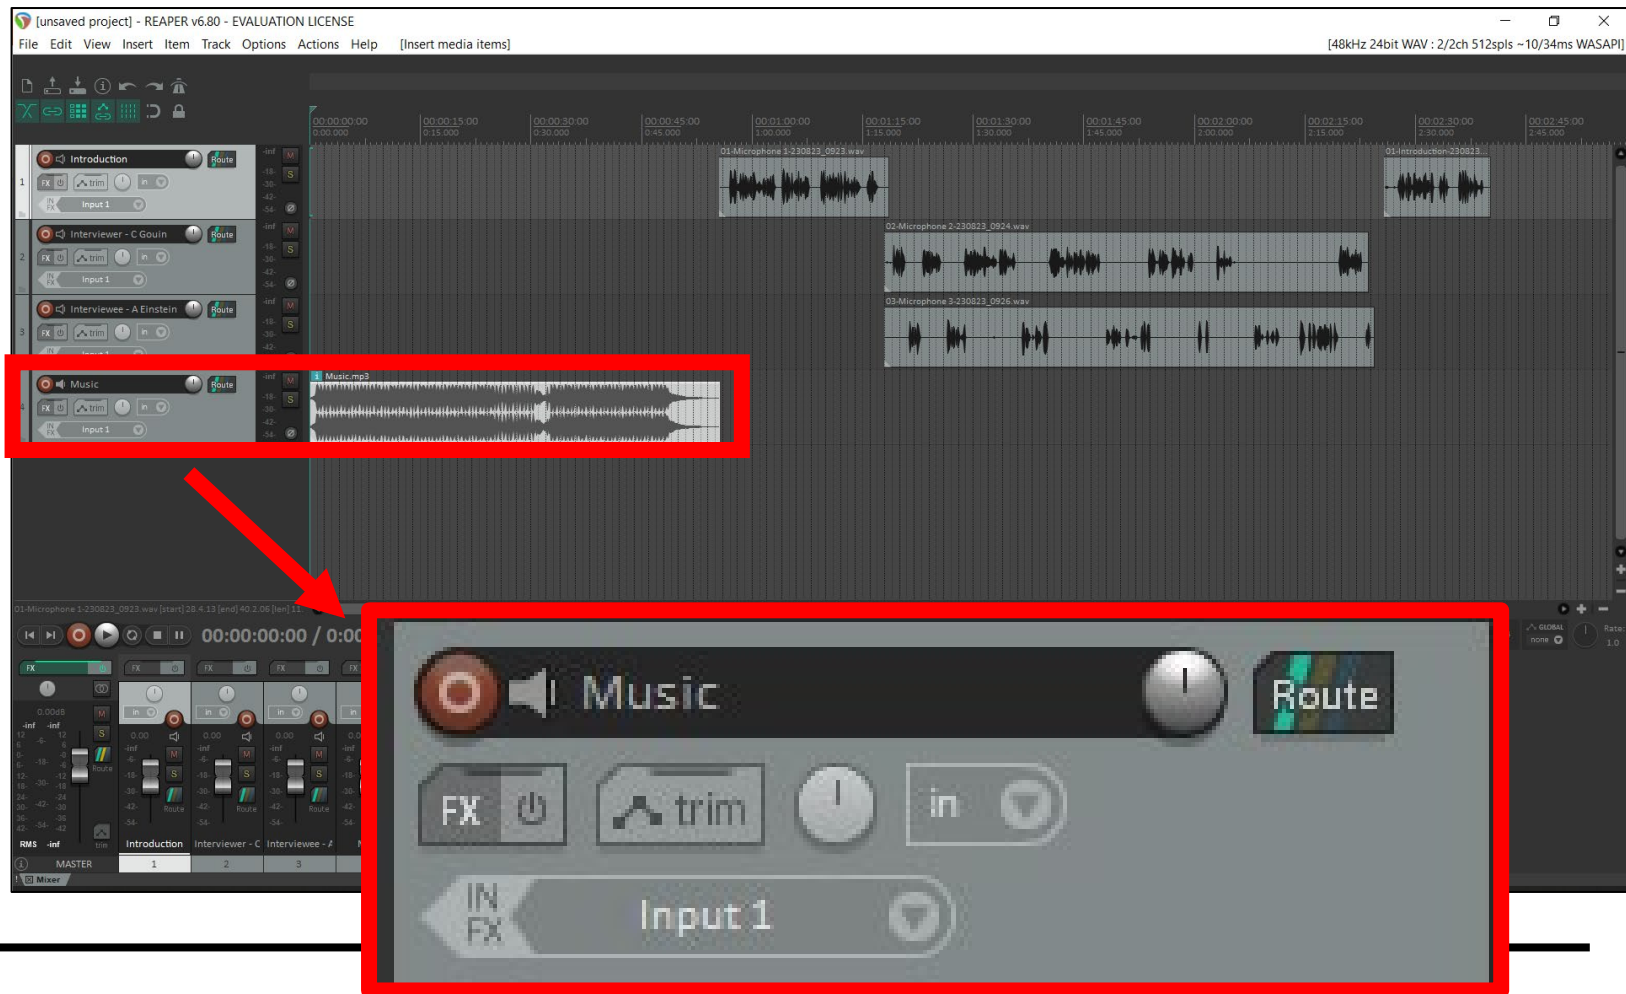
[unsaved project] - REAPER v6.80 - EVALUATION LICENSE

File Edit View Insert Item Track Options Actions Help [Insert media items]

[48kHz 24bit WAV : 2/2ch 512spls ~10/34ms WASAPI]

00:00:00:00 0:00.000
00:00:15:00 0:15.000
00:00:30:00 0:30.000
00:00:45:00 0:45.000
00:01:00:00 1:00.000
00:01:15:00 1:15.000
00:01:30:00 1:30.000
00:01:45:00 1:45.000
00:02:00:00 2:00.000
00:02:15:00 2:15.000
00:02:30:00 2:30.000
00:02:45:00 2:45.000

1 Introduction Route FX trim in Input 1
01-Microphone 1-230823_0923.wav
01-Introduction-230823

2 Interviewer - C Gouin Route FX trim in Input 1
02-Microphone 2-230823_0924.wav

3 Interviewee - A Einstein Route FX trim in Input 1
03-Microphone 3-230823_0926.wav

4 Music Route FX trim in Input 1
Music.mp3

01-Microphone 1-230823_0923.wav [start] 28.4.13 [end] 40.2.06 [len] 11

00:00:00:00 / 0:00

MASTER Introduction Interviewer - C Interviewee - A
1 2 3
RMS -inf
Mixer
GLOBAL none Rate: 1.0

Music
Route
FX
trim
in
IN FX
Input 1